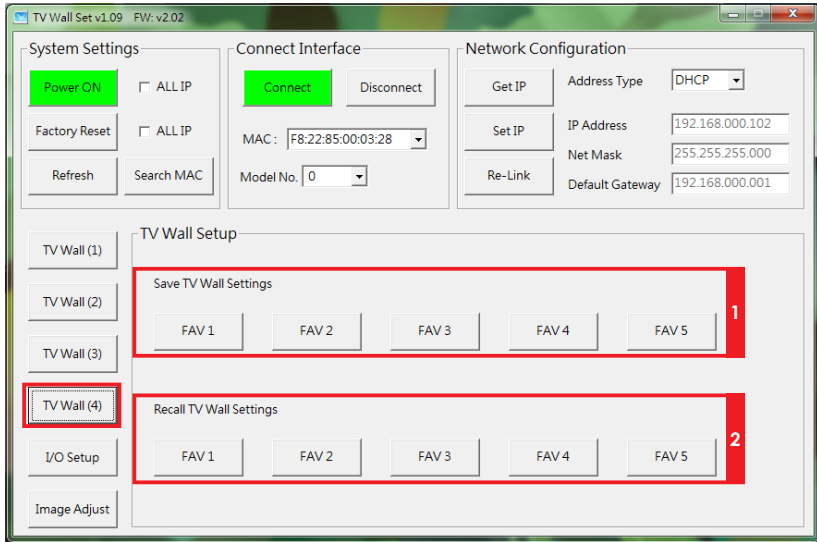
TV Wall Set v1.09 FW: v2.02

System Settings

Power ON

ALL IP

Factory Reset

ALL IP

Refresh

Search MAC

Connect Interface

Connect

Disconnect

MAC : F8:22:85:00:03:28

Model No. 0

Network Configuration

Get IP

Address Type DHCP

Set IP

IP Address 192.168.000.102

Net Mask 255.255.255.000

Re-Link

Default Gateway 192.168.000.001

TV Wall (1)

TV Wall (2)

TV Wall (3)

TV Wall (4)

I/O Setup

Image Adjust

TV Wall Setup

Save TV Wall Settings

FAV 1 FAV 2 FAV 3 FAV 4 FAV 5

1

Recall TV Wall Settings

FAV 1 FAV 2 FAV 3 FAV 4 FAV 5

2